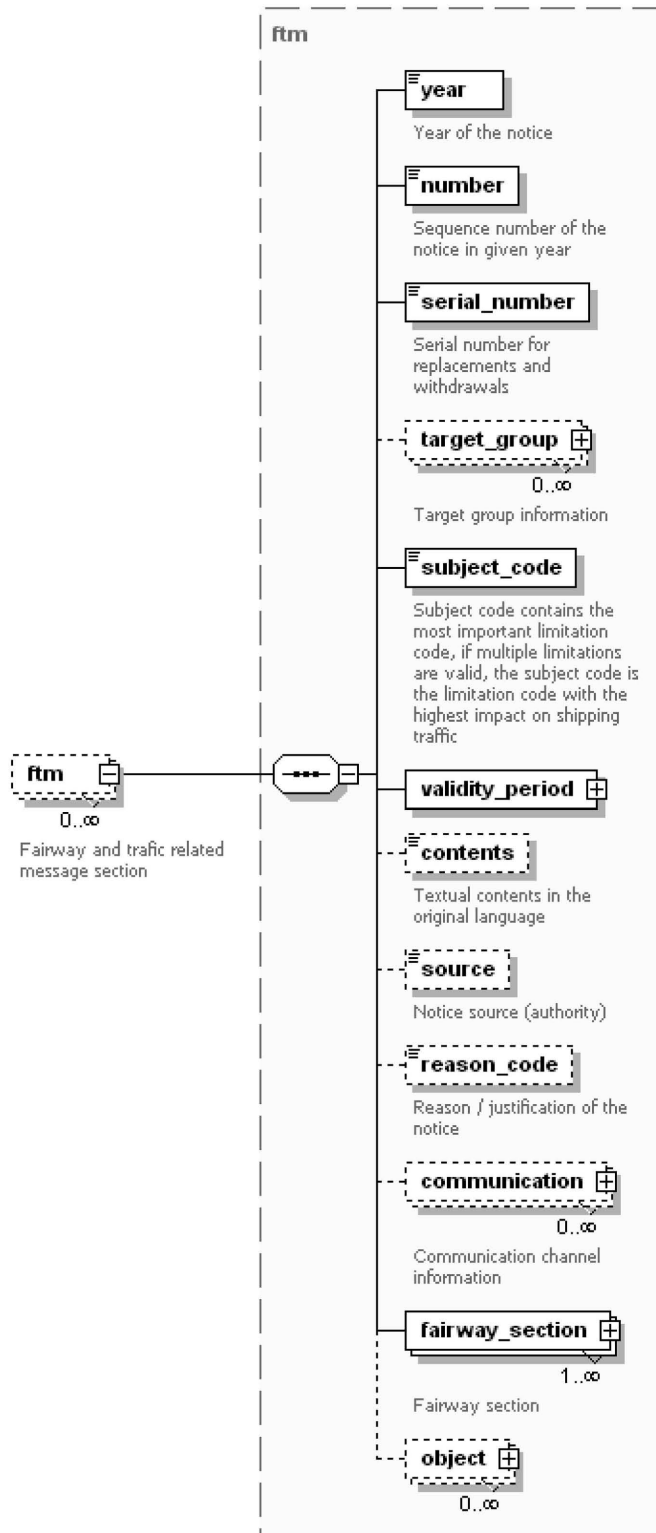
ftm

ftm
0..∞
Fairway and trafic related message section

year
Year of the notice

number
Sequence number of the notice in given year

serial_number
Serial number for replacements and withdrawals

target_group
0..∞
Target group information

subject_code
Subject code contains the most important limitation code, if multiple limitations are valid, the subject code is the limitation code with the highest impact on shipping traffic

validity_period

contents
Textual contents in the original language

source
Notice source (authority)

reason_code
Reason / justification of the notice

communication
0..∞
Communication channel information

fairway_section
1..∞
Fairway section

object
0..∞